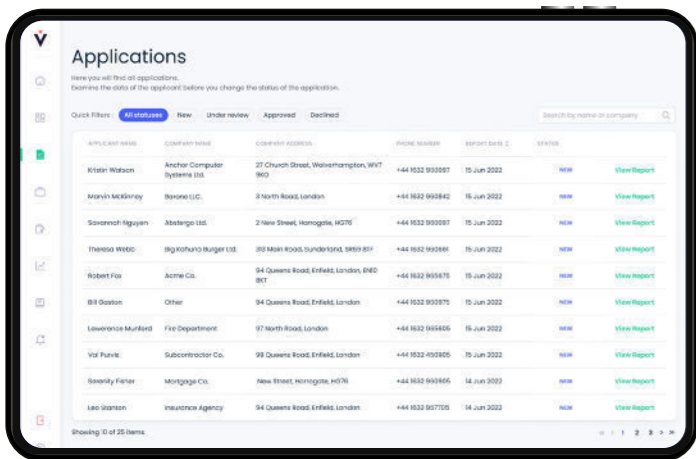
Applications

Here you will find all applications.
Examine the data of the applicant before you change the status of the application.

Quick Filters: All statuses New Under review Approved Declined

Search by name or company

| APPLICANT NAME | COMPANY NAME | COMPANY ADDRESS | PHONE NUMBER | REPORT DATE | STATUS | |
|---|---|---|---|---|---|---|
| Kristin Watson | Anchor Computer Systems Ltd. | 27 Church Street, Wolverhampton, WV7 9HO | +44 1632 993957 | 15 Jun 2022 | NEW | View Report |
| Marvin McKinney | Barone LLC. | 3 North Road, London | +44 1632 993842 | 15 Jun 2022 | NEW | View Report |
| Savannah Nguyen | Abstergo Ltd. | 2 New Street, Harrogate, HG76 | +44 1632 993097 | 15 Jun 2022 | NEW | View Report |
| Theresa Webb | Big Kahuna Burger Ltd. | 318 Main Road, Sunderland, SR59 8IY | +44 1632 993681 | 15 Jun 2022 | NEW | View Report |
| Robert Fox | Acme Co. | 94 Queens Road, Enfield, London, EN80 8KT | +44 1632 993575 | 15 Jun 2022 | NEW | View Report |
| Bill Gaston | Other | 94 Queens Road, Enfield, London | +44 1632 993575 | 15 Jun 2022 | NEW | View Report |
| Lawerence Munford | Fire Department | 97 North Road, London | +44 1632 993605 | 15 Jun 2022 | NEW | View Report |
| Val Purvis | Subcontractor Co. | 99 Queens Road, Enfield, London | +44 1632 493905 | 15 Jun 2022 | NEW | View Report |
| Serenity Fisher | Mortgage Co. | New Street, Harrogate, HG76 | +44 1632 993605 | 14 Jun 2022 | NEW | View Report |
| Leo Stanton | Insurance Agency | 94 Queens Road, Enfield, London | +44 1632 957705 | 14 Jun 2022 | NEW | View Report |

Showing 10 of 25 items

1 2 3